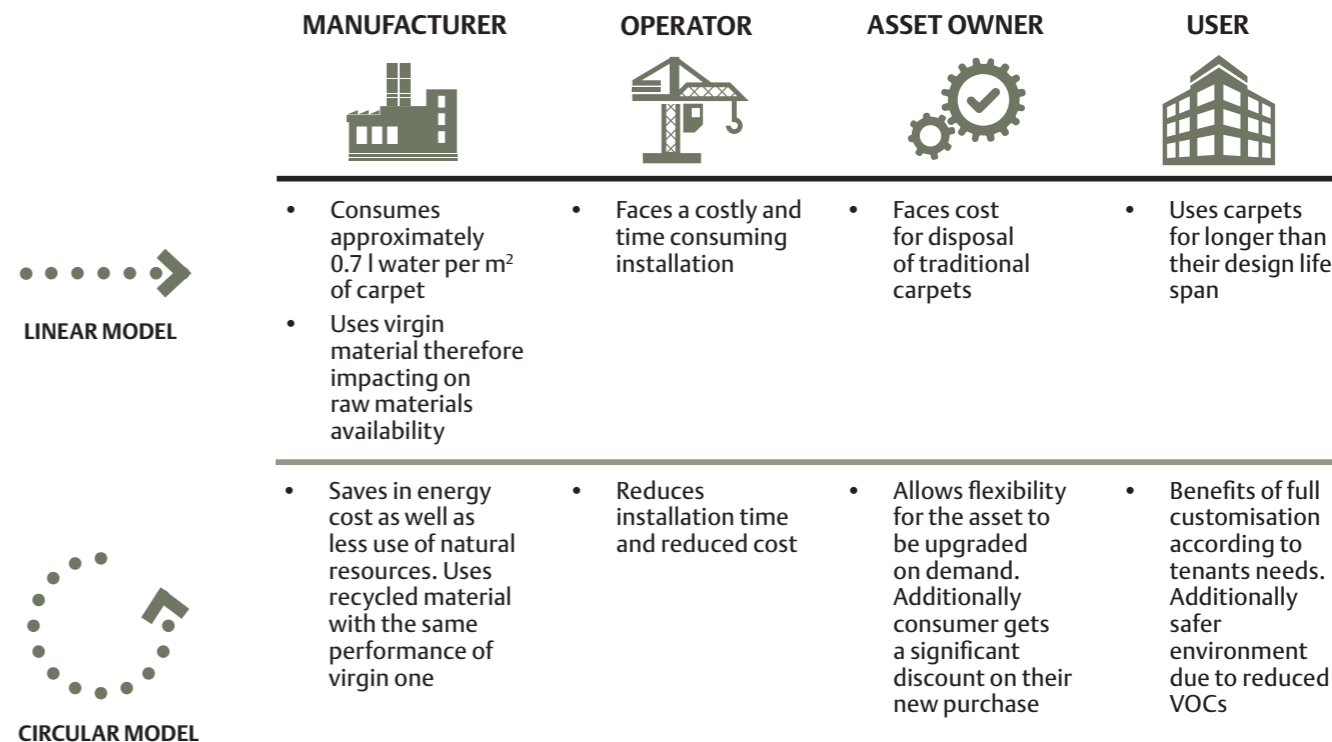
| | MANUFACTURER | OPERATOR | ASSET OWNER | USER |
|---|---|---|---|---|
| LINEAR MODEL | • Consumes approximately 0.7 l water per m$^2$ of carpet • Uses virgin material therefore impacting on raw materials availability | • Faces a costly and time consuming installation | • Faces cost for disposal of traditional carpets | • Uses carpets for longer than their design life span |
| CIRCULAR MODEL | • Saves in energy cost as well as less use of natural resources. Uses recycled material with the same performance of virgin one | • Reduces installation time and reduced cost | • Allows flexibility for the asset to be upgraded on demand. Additionally consumer gets a significant discount on their new purchase | • Benefits of full customisation according to tenants needs. Additionally safer environment due to reduced VOCs |